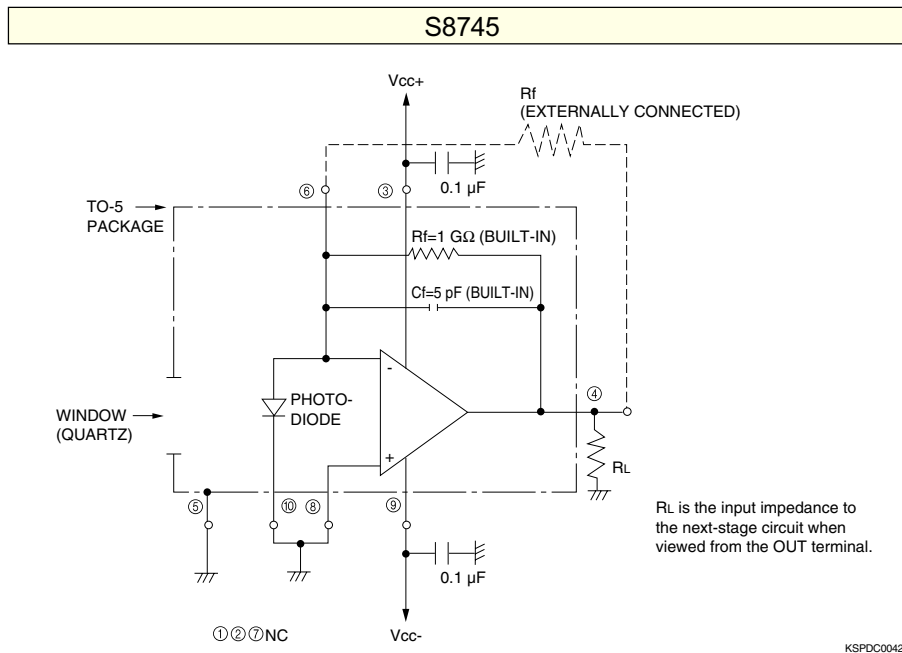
S8745

Vcc+

Rf
(EXTERNALLY CONNECTED)

⑥ ③ 0.1 µF

TO-5 PACKAGE

Rf=1 GΩ (BUILT-IN)

Cf=5 pF (BUILT-IN)

-

PHOTO-DIODE

WINDOW (QUARTZ)

+

④

RL

⑤ ⑩ ⑧ ⑨

0.1 µF

RL is the input impedance to the next-stage circuit when viewed from the OUT terminal.

①②⑦NC

Vcc-

KSPDC0042